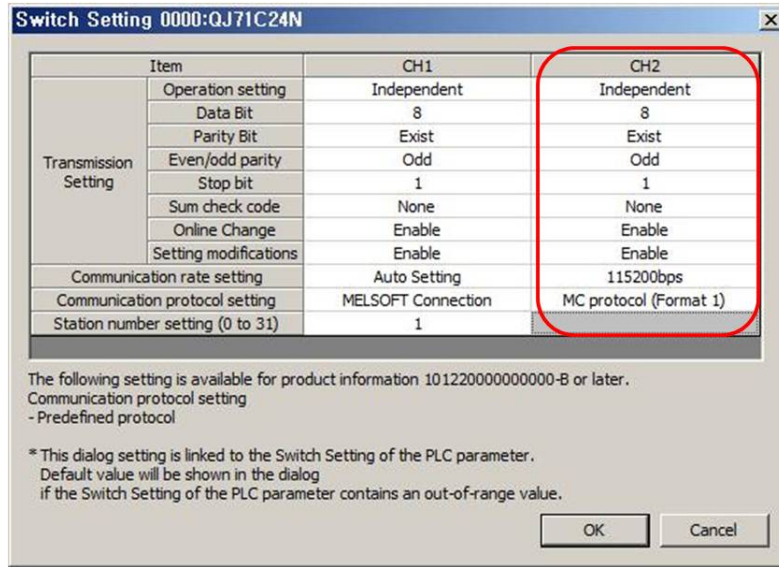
Switch Setting 0000:QJ71C24N

×

| Item | | CH1 | CH2 |
|---|---|---|---|
| Transmission Setting | Operation setting | Independent | Independent |
| | Data Bit | 8 | 8 |
| | Parity Bit | Exist | Exist |
| | Even/odd parity | Odd | Odd |
| | Stop bit | 1 | 1 |
| | Sum check code | None | None |
| | Online Change | Enable | Enable |
| | Setting modifications | Enable | Enable |
| Communication rate setting | | Auto Setting | 115200bps |
| Communication protocol setting | | MELSOFT Connection | MC protocol (Format 1) |
| Station number setting (0 to 31) | | 1 | |

The following setting is available for product information 101220000000000-B or later.
Communication protocol setting
- Predefined protocol

* This dialog setting is linked to the Switch Setting of the PLC parameter.
Default value will be shown in the dialog
if the Switch Setting of the PLC parameter contains an out-of-range value.

OK

Cancel